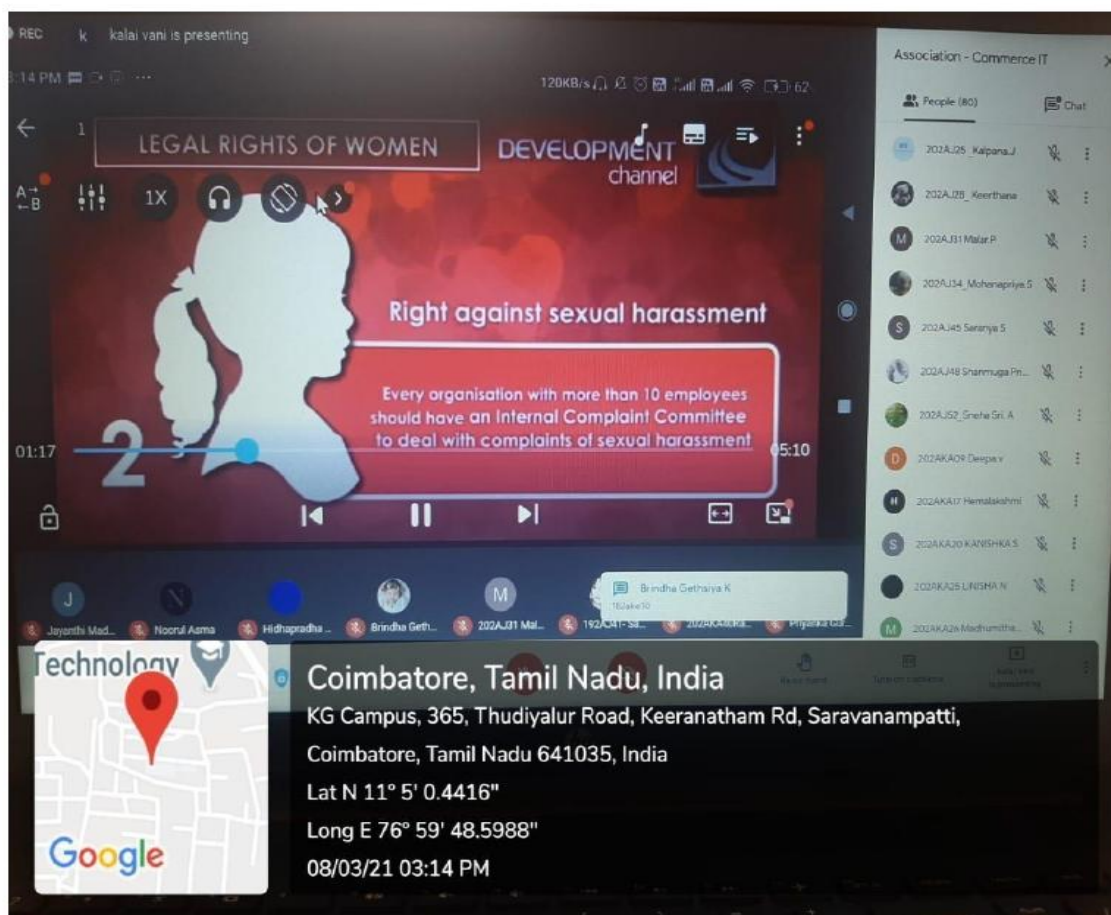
REC k kalai vani is presenting

3:14 PM

120KB/s 62

1 LEGAL RIGHTS OF WOMEN

DEVELOPMENT channel

1X

Right against sexual harassment

Every organisation with more than 10 employees should have an Internal Complaint Committee to deal with complaints of sexual harassment

01:17 2 05:10

Association - Commerce IT

People (80) Chat

202AJ25_Kalpana.J
202AJ28_Keerthana
202AJ31 Malar P
202AJ34_Mohanapriya.S
202AJ45 Saranya S
202AJ48 Shanmuga Pri...
202AJ52_Sneha Sri. A
202AKA09 Deepa.v
202AKA17 Hemalakshmi
202AKA20 KANISHKA S
202AKA25 LINISHA N
202AKA26 Madhumitha...

Jayanthi Mad... Noorul Asma Hidhapradha ... Brindha Geth... 202AJ31 Mal... 192A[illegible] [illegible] Priyanka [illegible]

Brindha Gethsiya K

Technology

Coimbatore, Tamil Nadu, India

KG Campus, 365, Thudiyalur Road, Keeranatham Rd, Saravanampatti, Coimbatore, Tamil Nadu 641035, India

Lat N 11° 5' 0.4416"

Long E 76° 59' 48.5988"

08/03/21 03:14 PM

Google